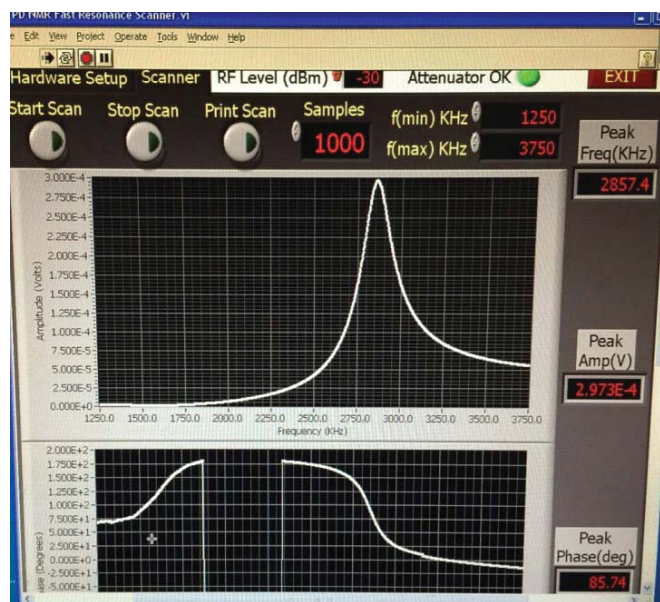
PD NMR Fast Resonance Scanner.vi

e Edit View Project Operate Tools Window Help

Hardware Setup Scanner RF Level (dBm) -30 Attenuator OK EXIT

Start Scan Stop Scan Print Scan Samples 1000 f(min) KHz 1250 f(max) KHz 3750

Peak Freq(KHz) 2857.4

3.000E-4
2.750E-4
2.500E-4
2.250E-4
2.000E-4
1.750E-4
1.500E-4
1.250E-4
1.000E-4
7.500E-5
5.000E-5
2.500E-5
0.000E+0

Amplitude (Volts)

1250.0 1500.0 1750.0 2000.0 2250.0 2500.0 2750.0 3000.0 3250.0 3500.0 3750.0

Frequency (KHz)

Peak Amp(V) 2.973E-4

2.000E+2
1.750E+2
1.500E+2
1.250E+2
1.000E+2
7.500E+1
5.000E+1
2.500E+1
0.000E+0
-2.500E+1
-5.000E+1

ase (Degrees)

Peak Phase(deg) 85.74